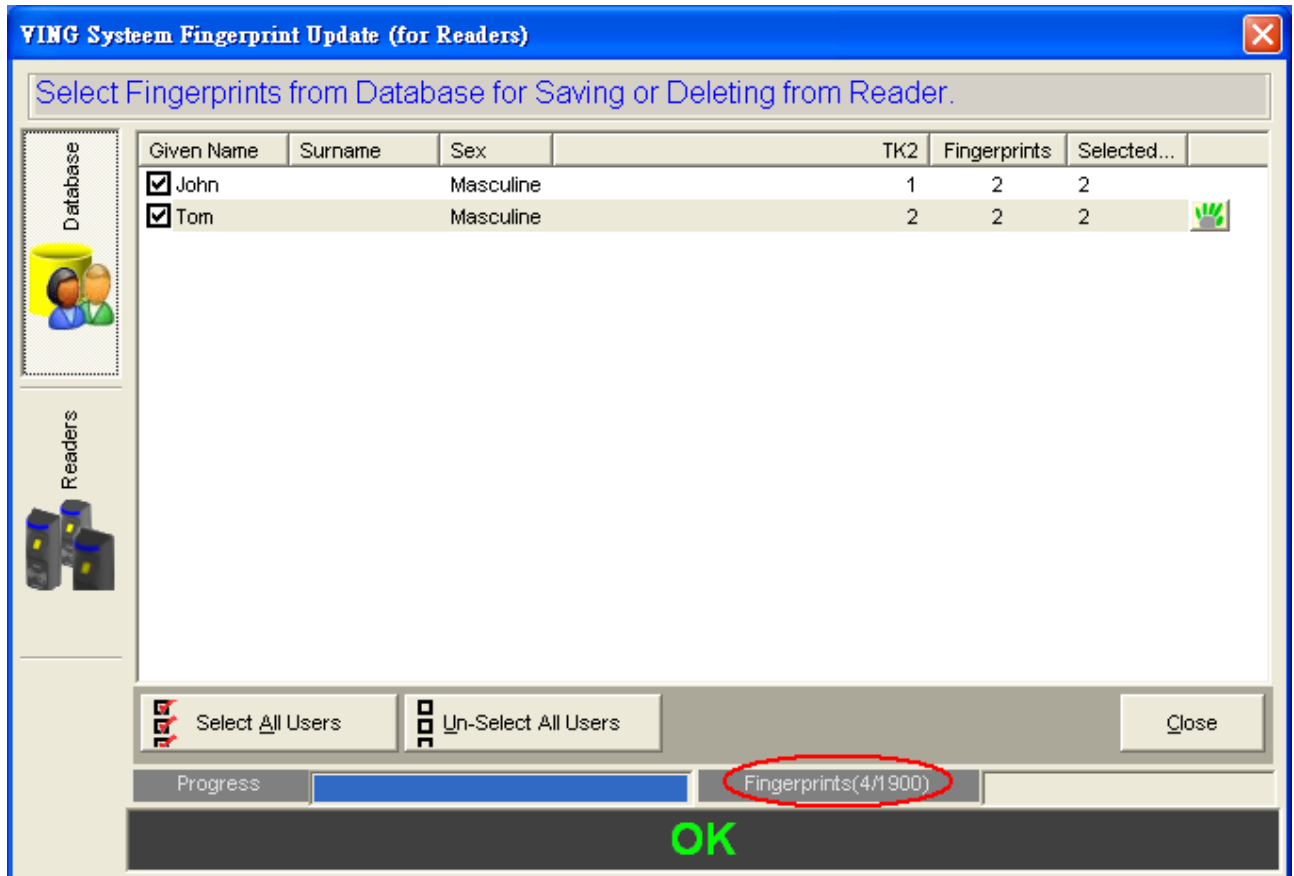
VING Systeem Fingerprint Update (for Readers)

Select Fingerprints from Database for Saving or Deleting from Reader.

Database

Readers

| Given Name | Surname | Sex | TK2 | Fingerprints | Selected... |
|---|---|---|---|---|---|
| ☑ John | | Masculine | 1 | 2 | 2 |
| ☑ Tom | | Masculine | 2 | 2 | 2 |

Select All Users

Un-Select All Users

Close

Progress

Fingerprints(4/1900)

OK